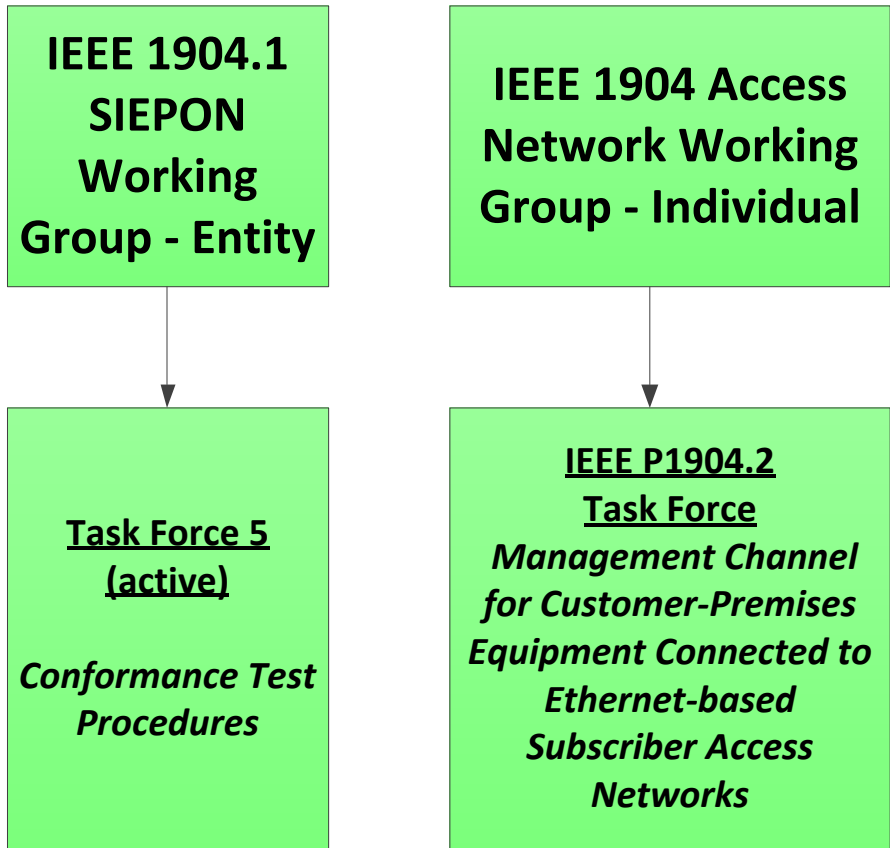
IEEE 1904.1 SIEPON Working Group - Entity

Task Force 5 (active)

Conformance Test Procedures

IEEE 1904 Access Network Working Group - Individual

IEEE P1904.2 Task Force

Management Channel for Customer-Premises Equipment Connected to Ethernet-based Subscriber Access Networks